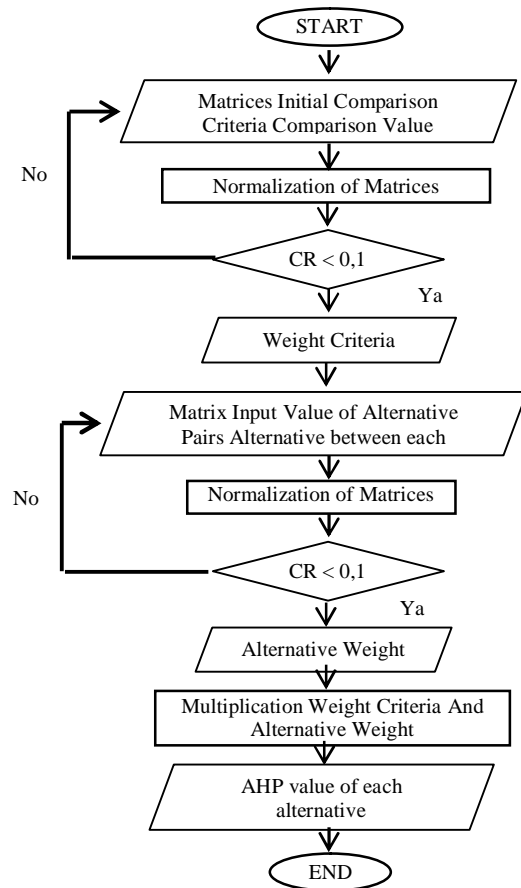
START

Matrices Initial Comparison Criteria Comparison Value

No

Normalization of Matrices

CR < 0,1

Ya

Weight Criteria

Matrix Input Value of Alternative Pairs Alternative between each

No

Normalization of Matrices

CR < 0,1

Ya

Alternative Weight

Multiplication Weight Criteria And Alternative Weight

AHP value of each alternative

END